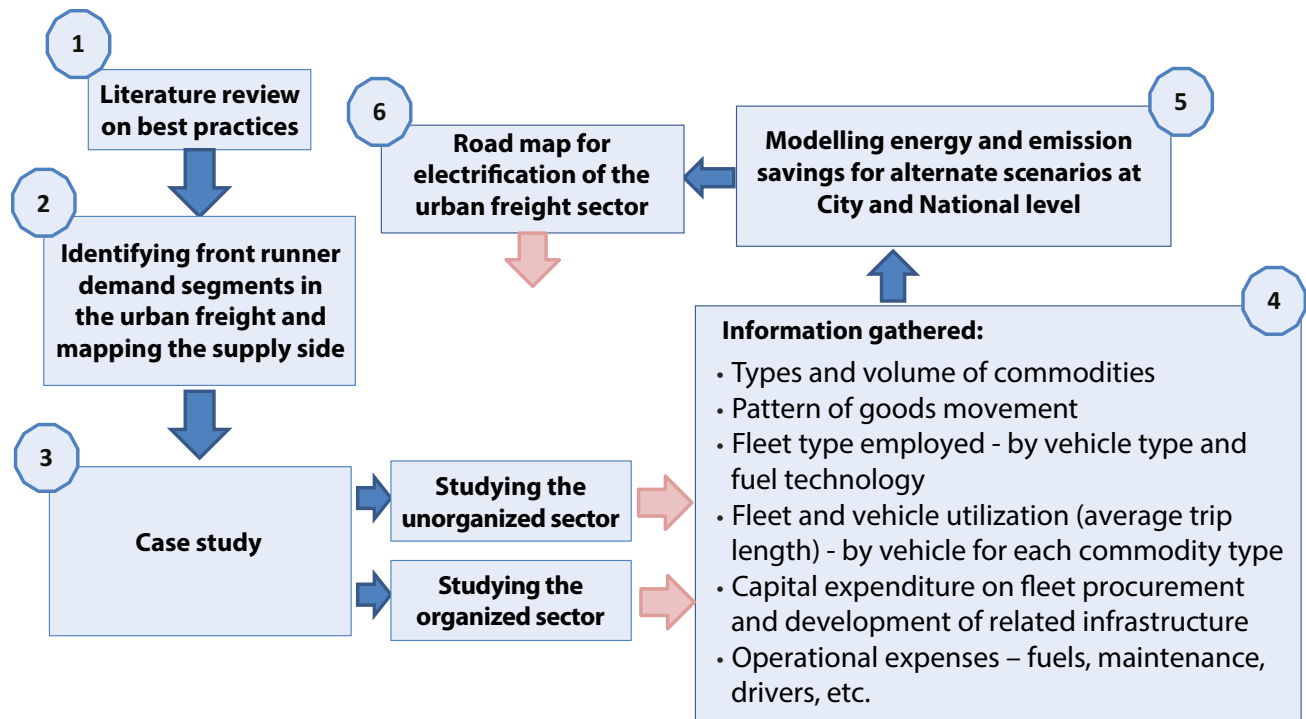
1

Literature review on best practices

2

Identifying front runner demand segments in the urban freight and mapping the supply side

3

Case study

Studying the unorganized sector

Studying the organized sector

6

Road map for electrification of the urban freight sector

5

Modelling energy and emission savings for alternate scenarios at City and National level

4

Information gathered:

• Types and volume of commodities
• Pattern of goods movement
• Fleet type employed - by vehicle type and fuel technology
• Fleet and vehicle utilization (average trip length) - by vehicle for each commodity type
• Capital expenditure on fleet procurement and development of related infrastructure
• Operational expenses – fuels, maintenance, drivers, etc.